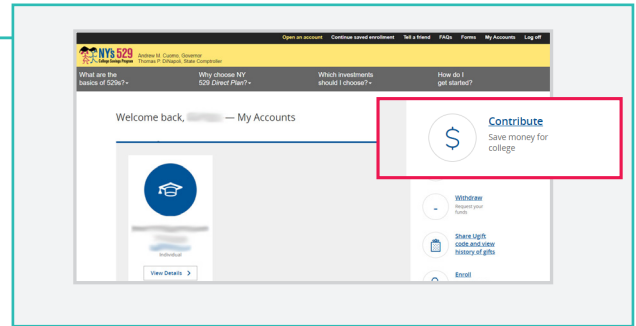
Open an account Continue saved enrollment Tell a friend FAQs Forms My Accounts Log off

NY's 529 College Savings Program Andrew M. Cuomo, Governor Thomas P. DiNapoli, State Comptroller

What are the basics of 529s? Why choose NY 529 Direct Plan? Which investments should I choose? How do I get started?

Welcome back, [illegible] — My Accounts

Contribute
Save money for college

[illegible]
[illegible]
Individual

View Details >

Withdraw
Request your funds

Share Ugift code and view history of gifts

Enroll